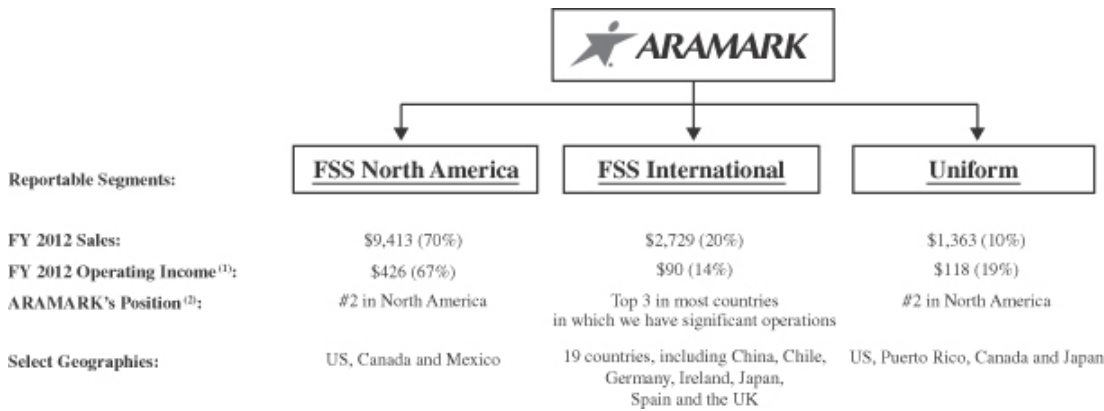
ARAMARK

| | FSS North America | FSS International | Uniform |
|---|---|---|---|
| Reportable Segments: | FSS North America | FSS International | Uniform |
| FY 2012 Sales: | \$9,413 (70%) | \$2,729 (20%) | \$1,363 (10%) |
| FY 2012 Operating Income$^{(1)}$: | \$426 (67%) | \$90 (14%) | \$118 (19%) |
| ARAMARK's Position$^{(2)}$: | #2 in North America | Top 3 in most countries in which we have significant operations | #2 in North America |
| Select Geographies: | US, Canada and Mexico | 19 countries, including China, Chile, Germany, Ireland, Japan, Spain and the UK | US, Puerto Rico, Canada and Japan |